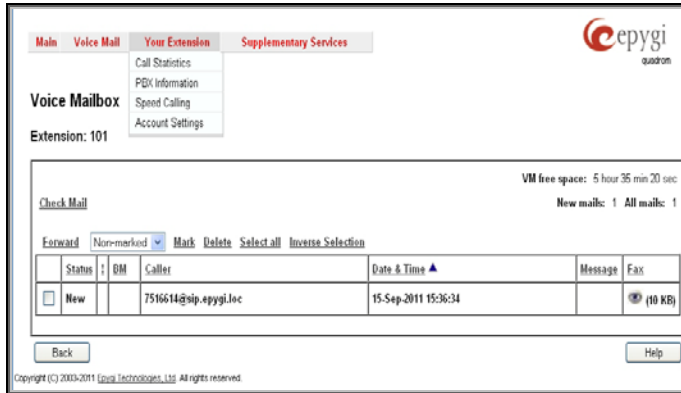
Main Voice Mail Your Extension Supplementary Services

epygi quadrom

Call Statistics
PBX Information
Speed Calling
Account Settings

Voice Mailbox

Extension: 101

VM free space: 5 hour 35 min 20 sec

Check Mail

New mails: 1 All mails: 1

Forward Non-marked Mark Delete Select all Inverse Selection

| | Status | ! | BM | Caller | Date & Time ▲ | Message | Fax |
|---|---|---|---|---|---|---|---|
| | New | | | 7516614@sip.epygi.loc | 15-Sep-2011 15:36:34 | | (10 KB) |

Back

Help

Copyright (C) 2003-2011 Epygi Technologies, Ltd. All rights reserved.